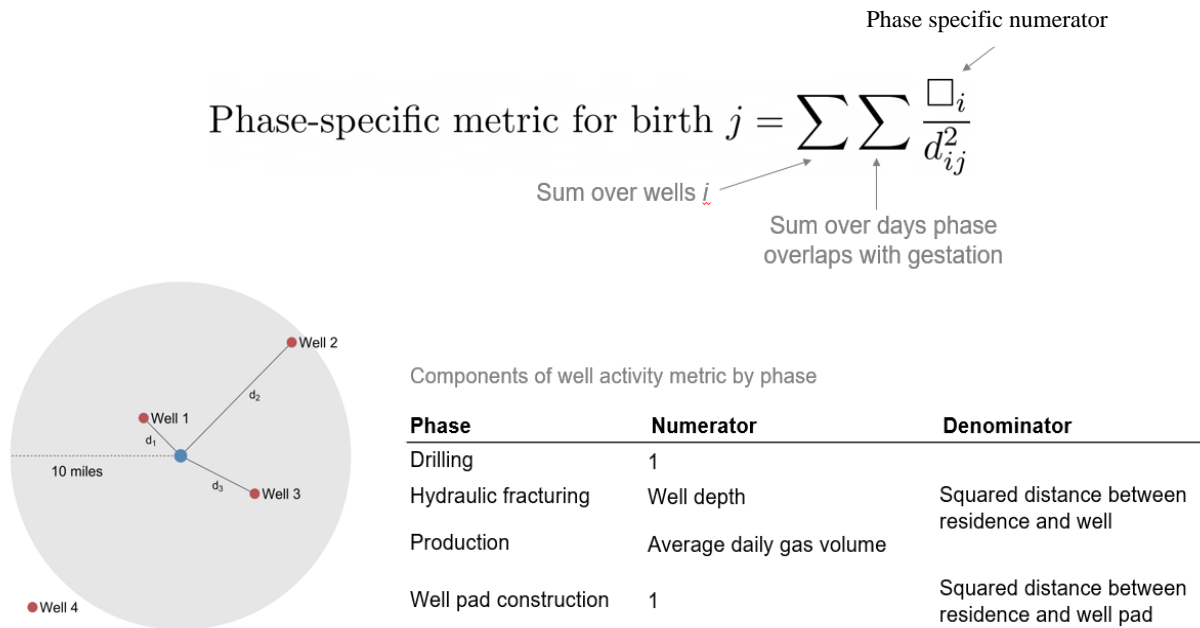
Phase specific numerator

Phase-specific metric for birth $j = \sum \sum \frac{\square_i}{d_{ij}^2}$

Sum over wells $i$

Sum over days phase overlaps with gestation

Well 2

$d_2$

Well 1

$d_1$

10 miles

$d_3$

Well 3

Well 4

Components of well activity metric by phase

| Phase | Numerator | Denominator |
|---|---|---|
| Drilling | 1 | |
| Hydraulic fracturing | Well depth | Squared distance between residence and well |
| Production | Average daily gas volume | |
| Well pad construction | 1 | Squared distance between residence and well pad |